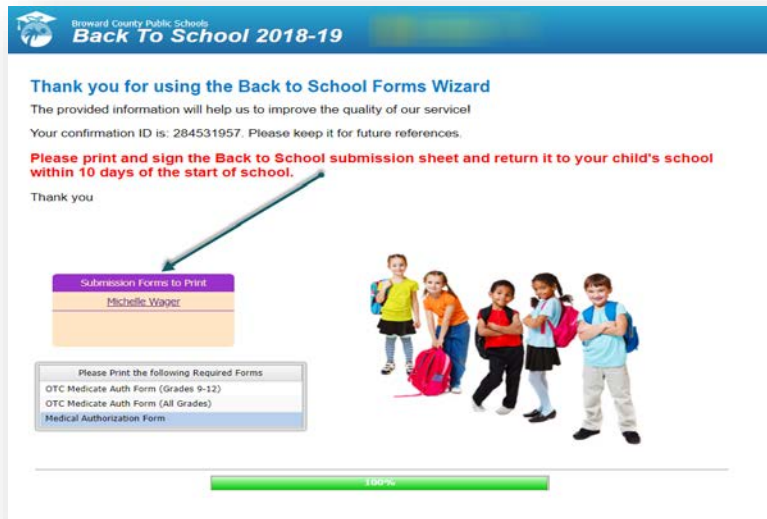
Broward County Public Schools
Back To School 2018-19

Thank you for using the Back to School Forms Wizard

The provided information will help us to improve the quality of our service!

Your confirmation ID is: 284531957. Please keep it for future references.

Please print and sign the Back to School submission sheet and return it to your child's school within 10 days of the start of school.

Thank you

Submission Forms to Print
Michelle Wager

| Please Print the following Required Forms |
|---|
| OTC Medicate Auth Form (Grades 9-12) |
| OTC Medicate Auth Form (All Grades) |
| Medical Authorization Form |

100%